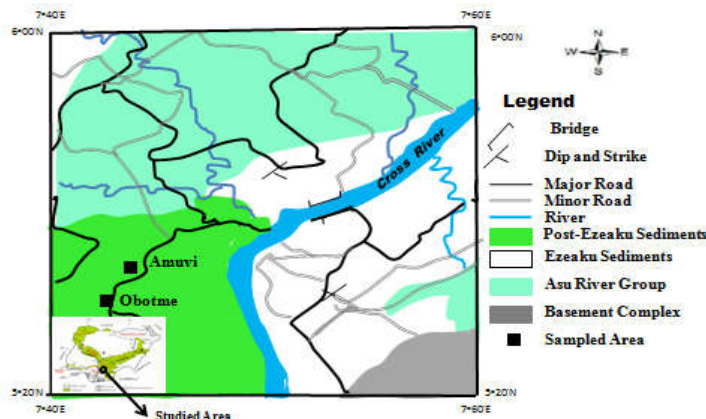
7°40'E
7°60'E
6°00'N
6°00'N
N
W
E
S

Legend
Bridge
Dip and Strike
Major Road
Minor Road
River
Post-Ezeaku Sediments
Ezeaku Sediments
Asu River Group
Basement Complex
Sampled Area

Cross River
Amuvi
Obotme

5°20'N
5°20'N
7°40'E
7°60'E
Studied Area